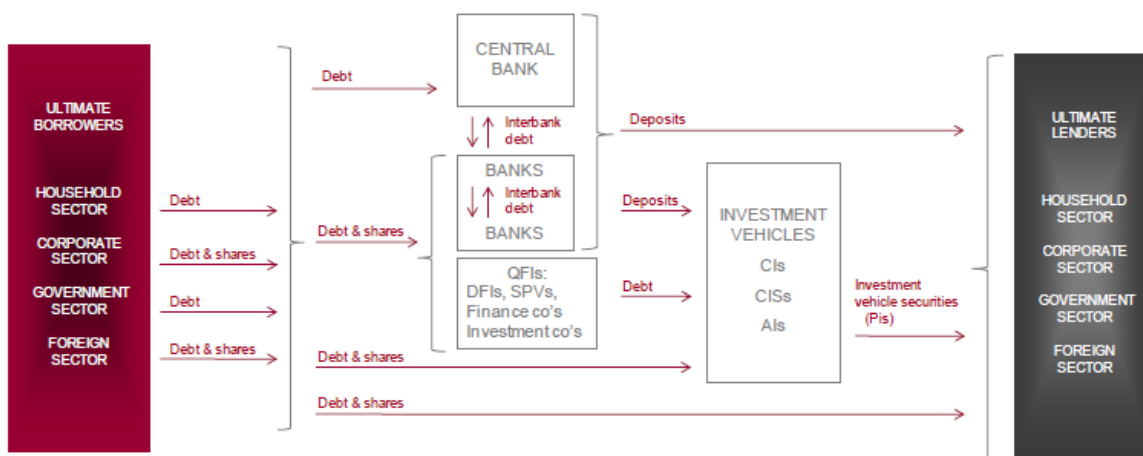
ULTIMATE BORROWERS

HOUSEHOLD SECTOR

CORPORATE SECTOR

GOVERNMENT SECTOR

FOREIGN SECTOR

Debt

Debt & shares

Debt

Debt & shares

Debt

Debt & shares

Debt & shares

Debt & shares

CENTRAL BANK

Interbank debt

BANKS

Interbank debt

BANKS

QFIs: DFIs, SPVs, Finance co's Investment co's

Deposits

Deposits

Debt

INVESTMENT VEHICLES

CIs

CISs

AIs

Investment vehicle securities (Pis)

ULTIMATE LENDERS

HOUSEHOLD SECTOR

CORPORATE SECTOR

GOVERNMENT SECTOR

FOREIGN SECTOR